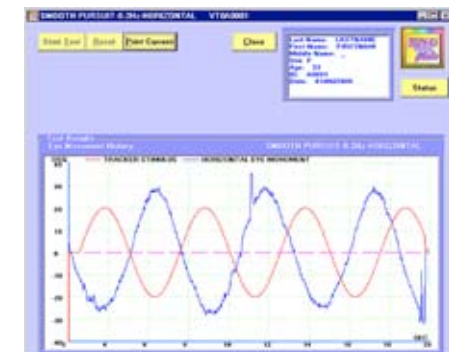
SMOOTH PURSUIT-0.3Hz-HORIZONTAL VT0A0001

Start Test Reset Print Current Close

Last Name: LASTNAME
First Name: FIRSTNAME
Middle Name: -
Sex: F
Age: 33
ID: A0001
Date: 01/06/2005

Status

Test Results
Eye Movement History SMOOTH PURSUIT-0.3Hz-HORIZONTAL

TRACKER STIMULUS HORIZONTAL EYE MOVEMENT

DEG
40
30
20
10
0
-10
-20
-30
-40

0 2 4 6 8 10 12 14 16 18 20
SEC